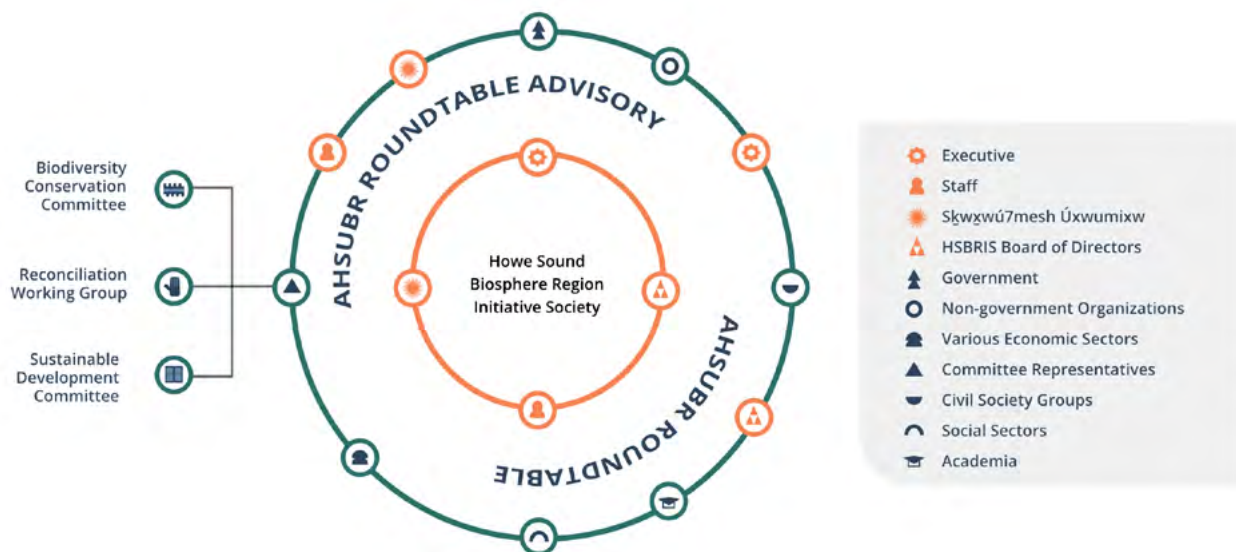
Biodiversity Conservation Committee

Reconciliation Working Group

Sustainable Development Committee

AHSUBR ROUNDTABLE ADVISORY

Howe Sound Biosphere Region Initiative Society

AHSUBR ROUNDTABLE

Executive
Staff
Sḵwx̱wú7mesh Úxwumixw
HSBRIS Board of Directors
Government
Non-government Organizations
Various Economic Sectors
Committee Representatives
Civil Society Groups
Social Sectors
Academia